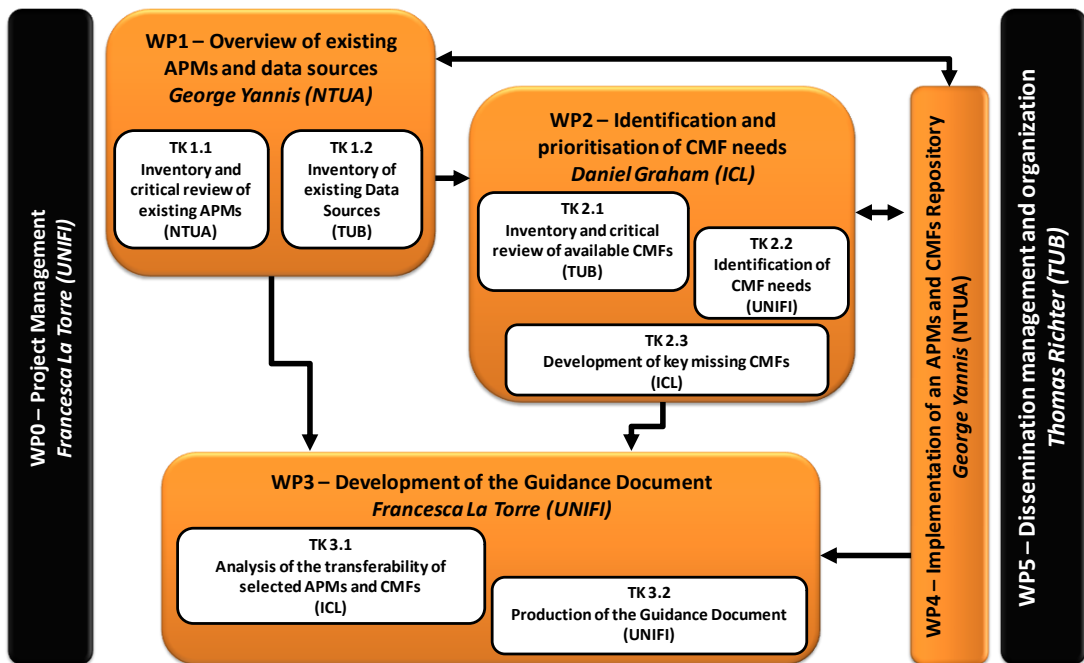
WP0 – Project Management
Francesca La Torre (UNIFI)

WP1 – Overview of existing APMs and data sources
George Yannis (NTUA)

TK 1.1
Inventory and critical review of existing APMs
(NTUA)

TK 1.2
Inventory of existing Data Sources
(TUB)

WP2 – Identification and prioritisation of CMF needs
Daniel Graham (ICL)

TK 2.1
Inventory and critical review of available CMFs
(TUB)

TK 2.2
Identification of CMF needs
(UNIFI)

TK 2.3
Development of key missing CMFs
(ICL)

WP3 – Development of the Guidance Document
Francesca La Torre (UNIFI)

TK 3.1
Analysis of the transferability of selected APMs and CMFs
(ICL)

TK 3.2
Production of the Guidance Document
(UNIFI)

WP4 – Implementation of an APMs and CMFs Repository
George Yannis (NTUA)

WP5 – Dissemination management and organization
Thomas Richter (TUB)